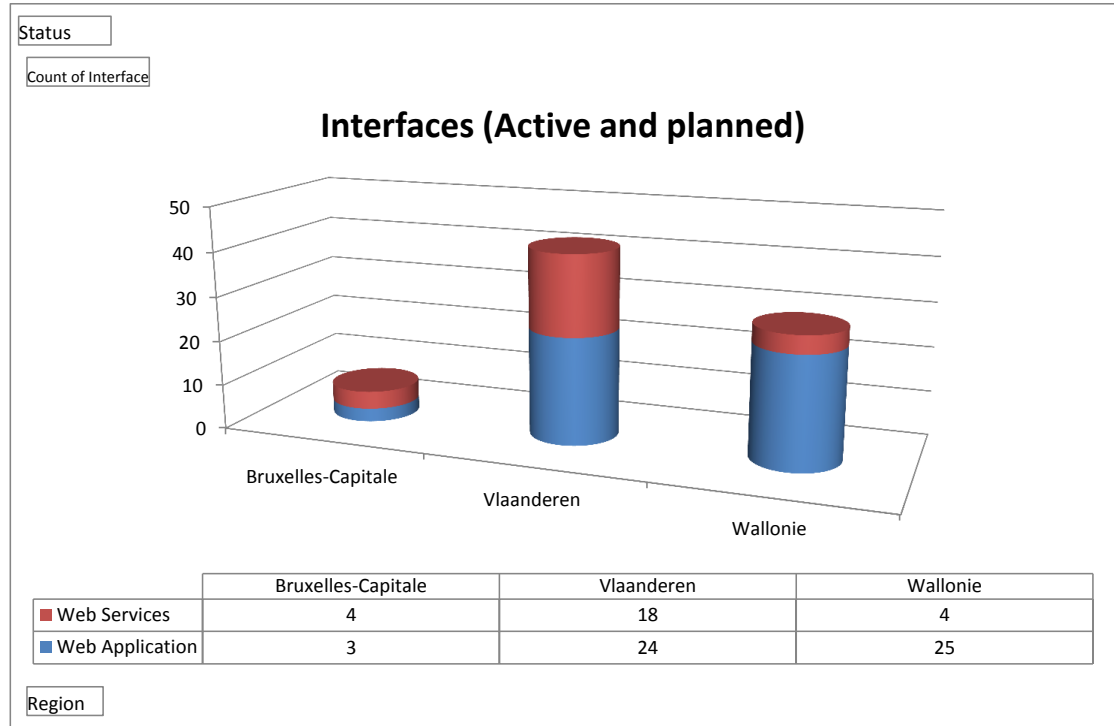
Status

Count of Interface

Interfaces (Active and planned)

50
40
30
20
10
0

Bruxelles-Capitale
Vlaanderen
Wallonie

| | Bruxelles-Capitale | Vlaanderen | Wallonie |
|---|---|---|---|
| Web Services | 4 | 18 | 4 |
| Web Application | 3 | 24 | 25 |

Region